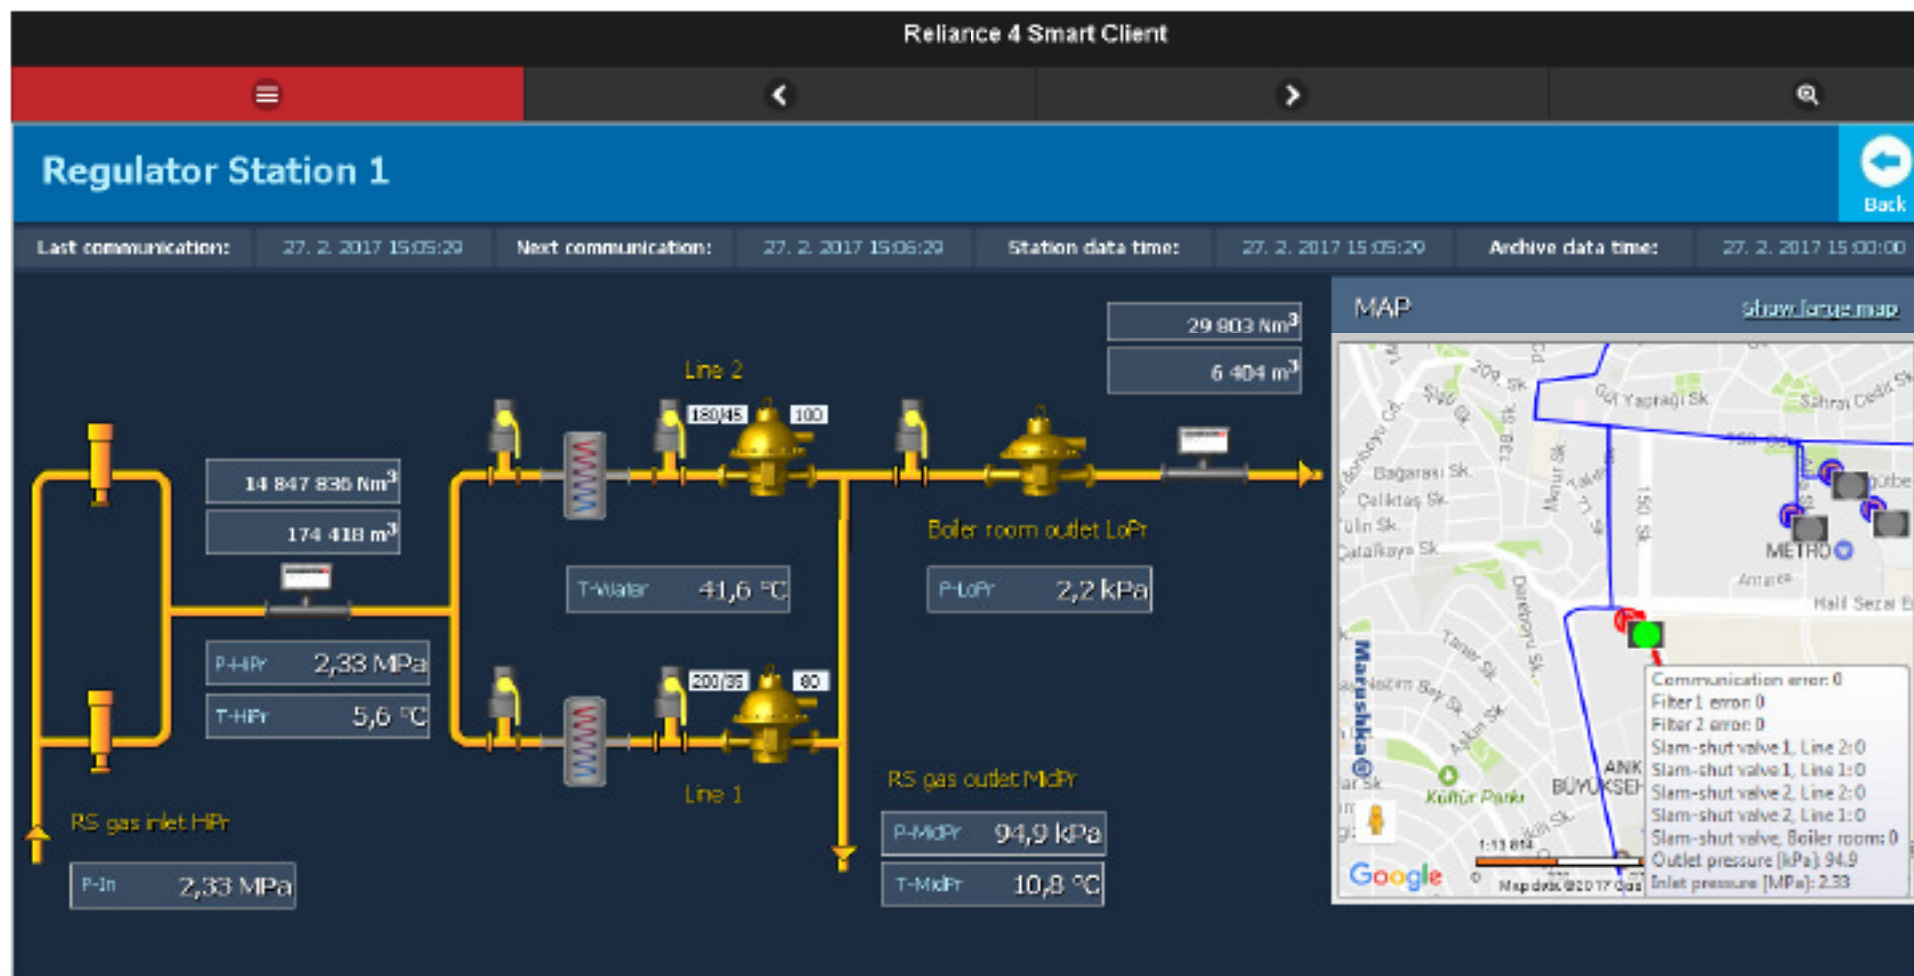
Reliance 4 Smart Client

Regulator Station 1

Back

| Last communication: | 27. 2. 2017 15:05:29 | Next communication: | 27. 2. 2017 15:06:29 | Station data time: | 27. 2. 2017 15:05:29 | Archive data time: | 27. 2. 2017 15:00:00 |
|---|---|---|---|---|---|---|---|

29 803 Nm$^3$

6 404 m$^3$

Line 2

180/45

100

14 847 836 Nm$^3$

174 418 m$^3$

Boiler room outlet LoPr

T-Water 41,6 °C

P-LoPr 2,2 kPa

P-HiPr 2,33 MPa

T-HiPr 5,6 °C

200/35

80

Line 1

RS gas outlet MdPr

RS gas inlet HiPr

P-In 2,33 MPa

P-MdPr 94,9 kPa

T-MdPr 10,8 °C

MAP

show large map

209. Sk.

Gül Yaprağı Sk.

Sahrai Cedit Sk.

Bağarası Sk.

Çeliktaş Sk.

Tülin Sk.

Çatalkaya Sk.

150. Sk.

138. Sk.

METHO

Halil Sezai E

Maraşkka

Kültür Parkı

ANK

BÜYÜKŞEH

Google

Map data ©2017 Goo

Communication error: 0
Filter1 error: 0
Filter 2 error: 0
Slam-shut valve 1, Line 2: 0
Slam-shut valve 1, Line 1: 0
Slam-shut valve 2, Line 2: 0
Slam-shut valve 2, Line 1: 0
Slam-shut valve, Boiler room: 0
Outlet pressure [kPa]: 94.9
Inlet pressure [MPa]: 2.33